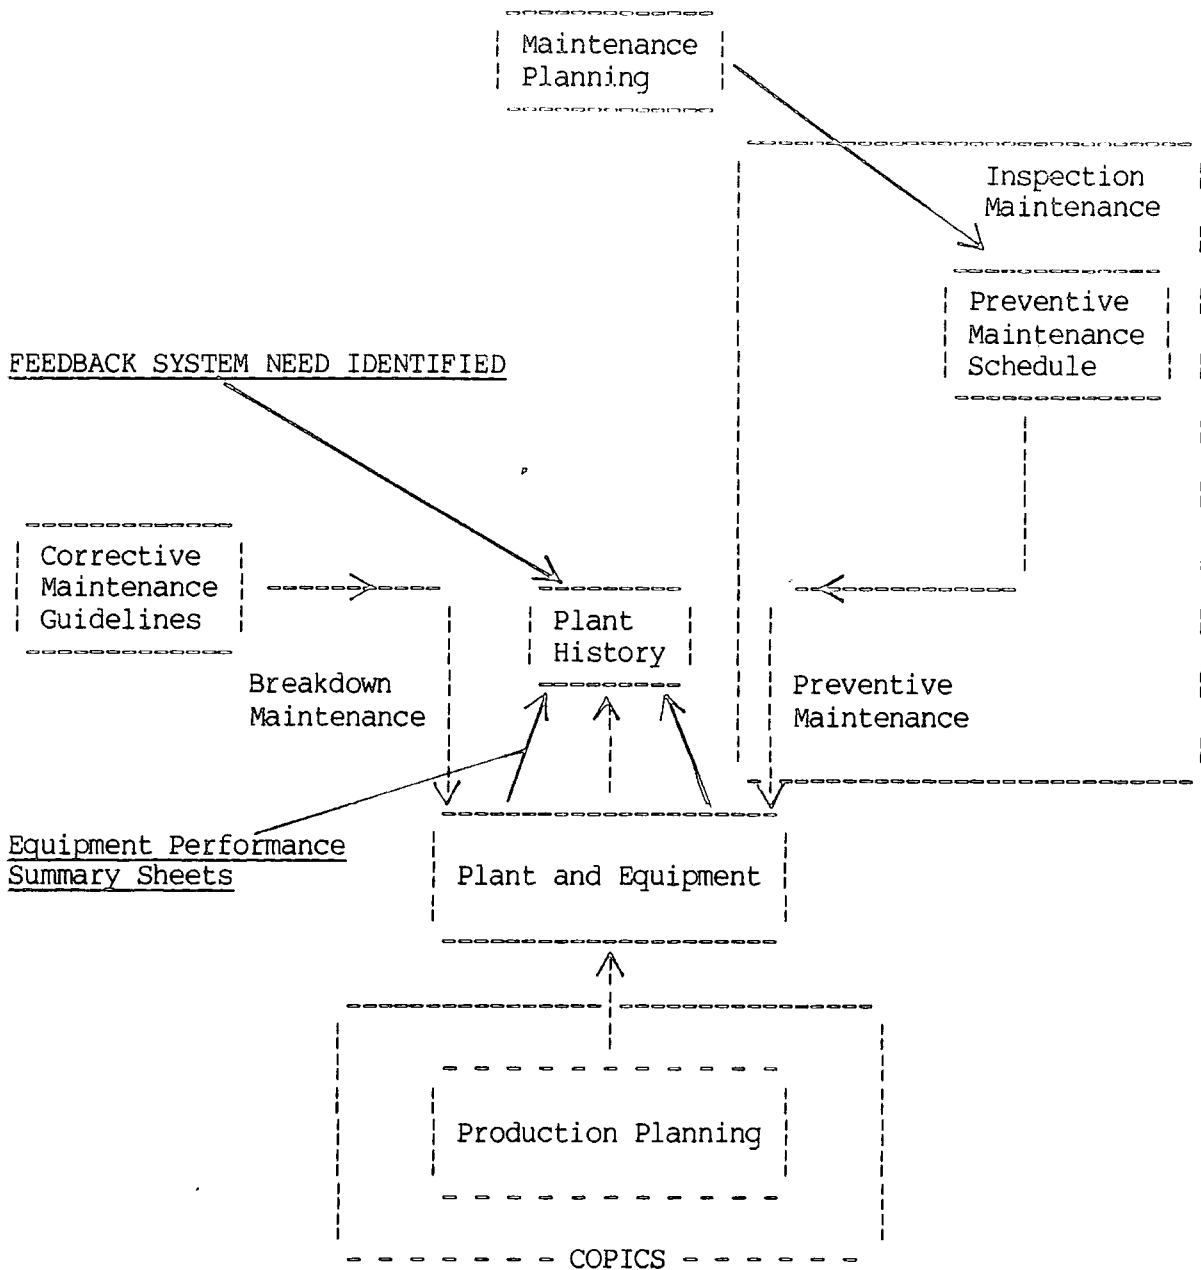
Maintenance Planning

Inspection Maintenance

Preventive Maintenance Schedule

FEEDBACK SYSTEM NEED IDENTIFIED

Corrective Maintenance Guidelines

Plant History

Breakdown Maintenance

Preventive Maintenance

Equipment Performance Summary Sheets

Plant and Equipment

Production Planning

COPICS